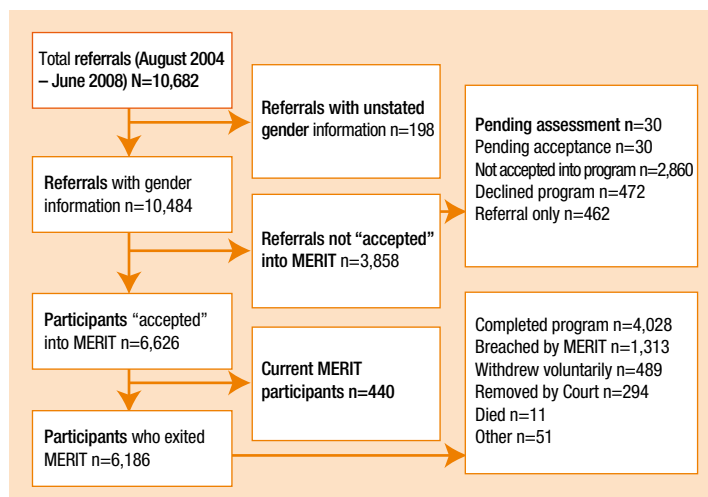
Total referrals (August 2004 – June 2008) N=10,682

Referrals with unstated gender information n=198

Referrals with gender information n=10,484

Referrals not "accepted" into MERIT n=3,858

Pending assessment n=30
Pending acceptance n=30
Not accepted into program n=2,860
Declined program n=472
Referral only n=462

Participants "accepted" into MERIT n=6,626

Current MERIT participants n=440

Participants who exited MERIT n=6,186

Completed program n=4,028
Breached by MERIT n=1,313
Withdrew voluntarily n=489
Removed by Court n=294
Died n=11
Other n=51